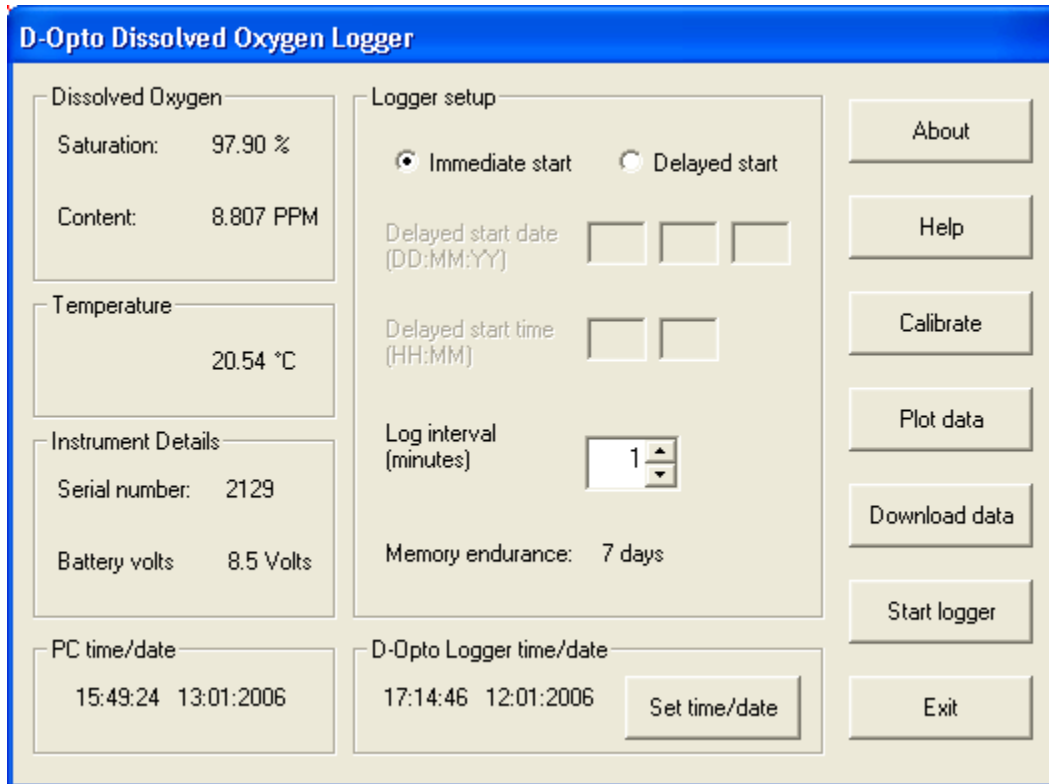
D-Opto Dissolved Oxygen Logger

Dissolved Oxygen
Saturation: 97.90 %
Content: 8.807 PPM

Temperature
20.54 °C

Instrument Details
Serial number: 2129
Battery volts 8.5 Volts

PC time/date
15:49:24 13:01:2006

Logger setup
Immediate start
Delayed start
Delayed start date (DD:MM:YY)
Delayed start time (HH:MM)
Log interval (minutes)
1
Memory endurance: 7 days

D-Opto Logger time/date
17:14:46 12:01:2006
Set time/date

About
Help
Calibrate
Plot data
Download data
Start logger
Exit